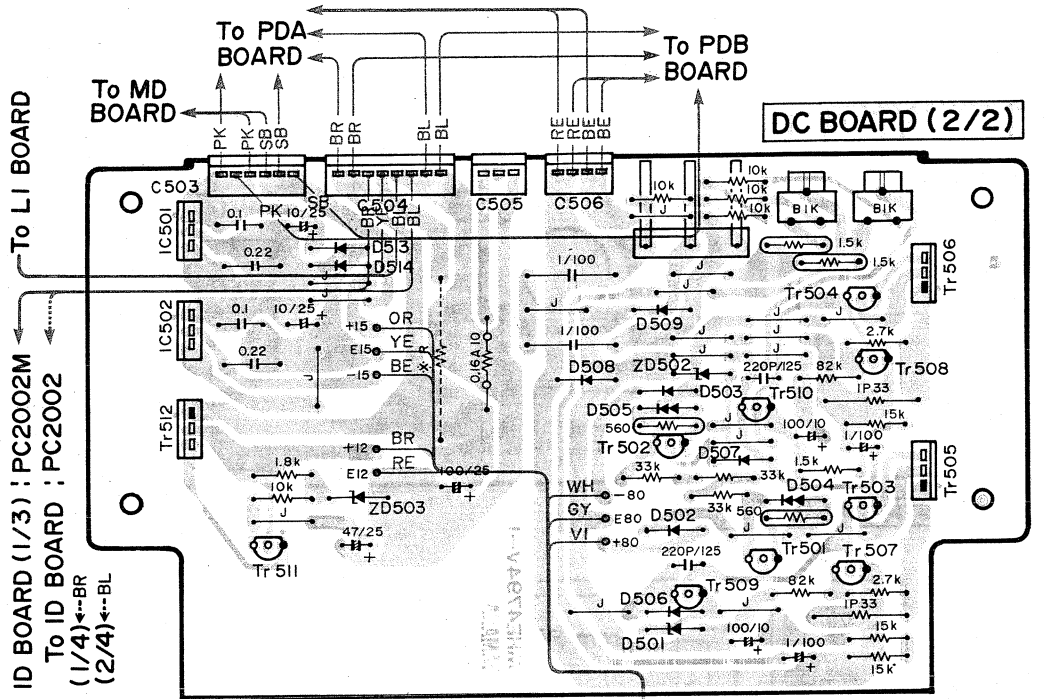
To PDA BOARD

To PDB BOARD

To MD BOARD

DC BOARD (2/2)

To L1 BOARD

ID BOARD (1/3) : PC2002M
To ID BOARD : PC2002
(1/4)←BR
(2/4)←BL

PK PK SB SB
BR BR BL BL
RE RE BE BE

C503
C504
C505
C506
SB
PK
BR
YE
BL
BL
IC501
IC502
0.1
10/25
0.22
D513
D514
J
0.1
10/25
0.22
+15
OR
E15
YE
-15
BE
0.16A10
Tr512
+12
BR
E12
RE
100/25
1.8k
10k
J
ZD503
47/25
Tr511
10k
10k
10k
10k
BIK
BIK
1.5k
1.5k
Tr506
1/100
J
J
D509
1/100
J
J
J
Tr504
2.7k
Tr508
D508
ZD502
220P/125
82k
1P33
D503
Tr510
D505
560
J
15k
100/10
1/100
Tr502
D507
J
1.5k
Tr505
33k
33k
D504
Tr503
WH
-80
GY
E80
VI
+80
D502
33k
560
220P/125
Tr501
Tr507
Tr509
82k
2.7k
D506
J
J
1P33
D501
100/10
1/100
15k
15k